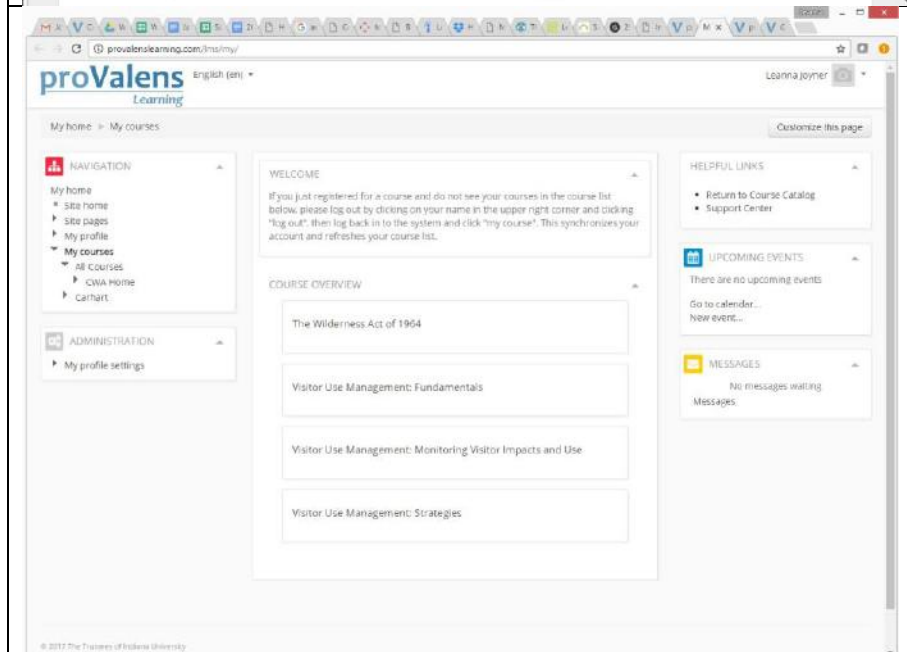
provalenslearning.com/lms/my/

proValens Learning

English (en) ▾

Leanna Joyner

My home ▸ My courses

Customize this page

NAVIGATION

My home
Site home
Site pages
My profile
My courses
All Courses
CWA Home
Carhart

ADMINISTRATION

My profile settings

WELCOME

If you just registered for a course and do not see your courses in the course list below, please log out by clicking on your name in the upper right corner and clicking "log out", then log back in to the system and click "my course". This synchronizes your account and refreshes your course list.

COURSE OVERVIEW

The Wilderness Act of 1964

Visitor Use Management: Fundamentals

Visitor Use Management: Monitoring Visitor Impacts and Use

Visitor Use Management: Strategies

HELPFUL LINKS

• Return to Course Catalog
• Support Center

UPCOMING EVENTS

There are no upcoming events

Go to calender...
New event...

MESSAGES

No messages waiting

Messages

© 2017 The Trustees of Indiana University